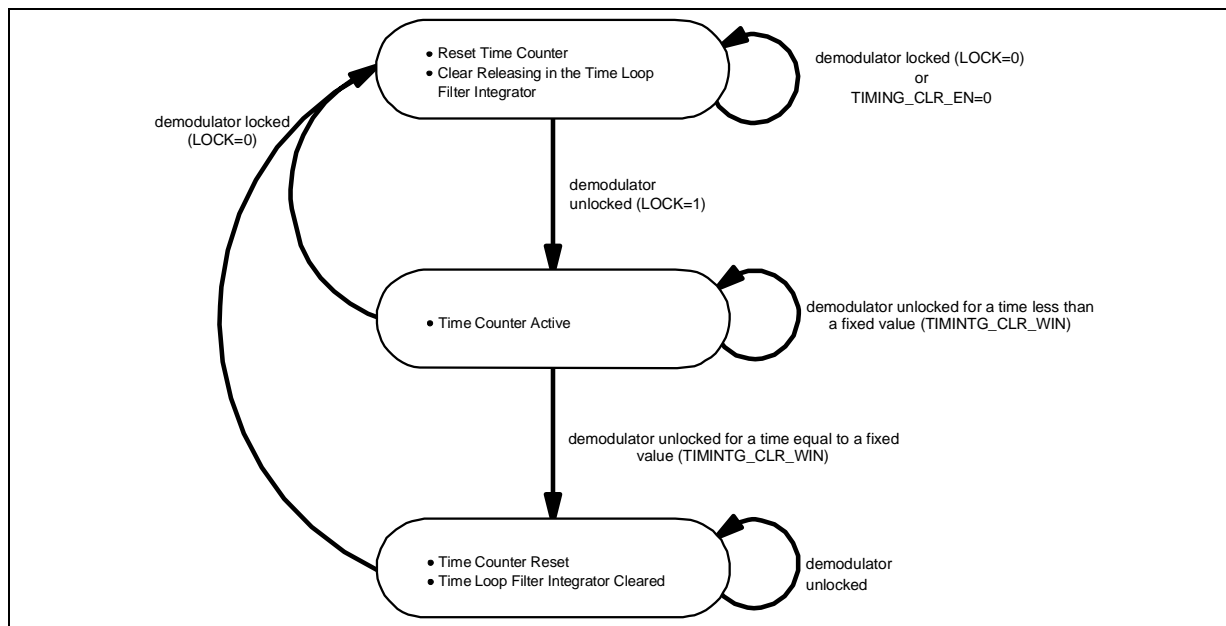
• Reset Time Counter
• Clear Releasing in the Time Loop Filter Integrator

demodulator locked (LOCK=0)
or
TIMING_CLR_EN=0

demodulator locked (LOCK=0)

demodulator unlocked (LOCK=1)

• Time Counter Active

demodulator unlocked for a time less than a fixed value (TIMINTG_CLR_WIN)

demodulator unlocked for a time equal to a fixed value (TIMINTG_CLR_WIN)

• Time Counter Reset
• Time Loop Filter Integrator Cleared

demodulator unlocked